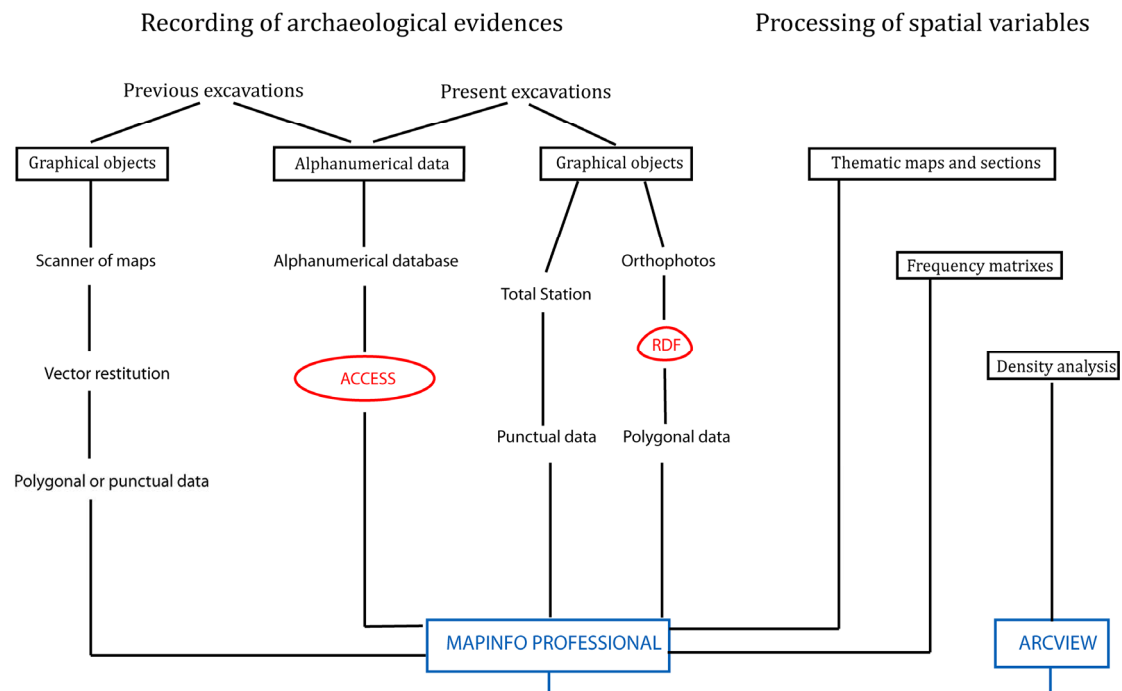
Recording of archaeological evidences

Processing of spatial variables

Previous excavations

Present excavations

Graphical objects

Alphanumerical data

Graphical objects

Thematic maps and sections

Scanner of maps

Alphanumerical database

Total Station

Orthophotos

Frequency matrixes

RDF

Vector restitution

ACCESS

Density analysis

Punctual data

Polygonal data

Polygonal or punctual data

MAPINFO PROFESSIONAL

ARCVIEW